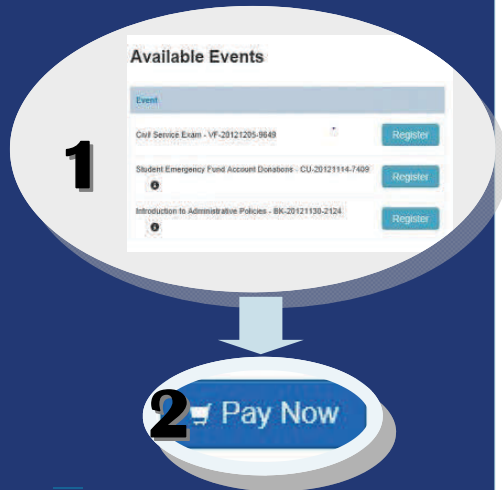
1

Available Events

| Event | |
|---|---|
| Civil Service Exam - VF-20121205-9649 | Register |
| Student Emergency Fund Account Donations - CU-20121114-7409 | Register |
| Introduction to Administrative Policies - BK-20121130-2124 | Register |

2

Pay Now